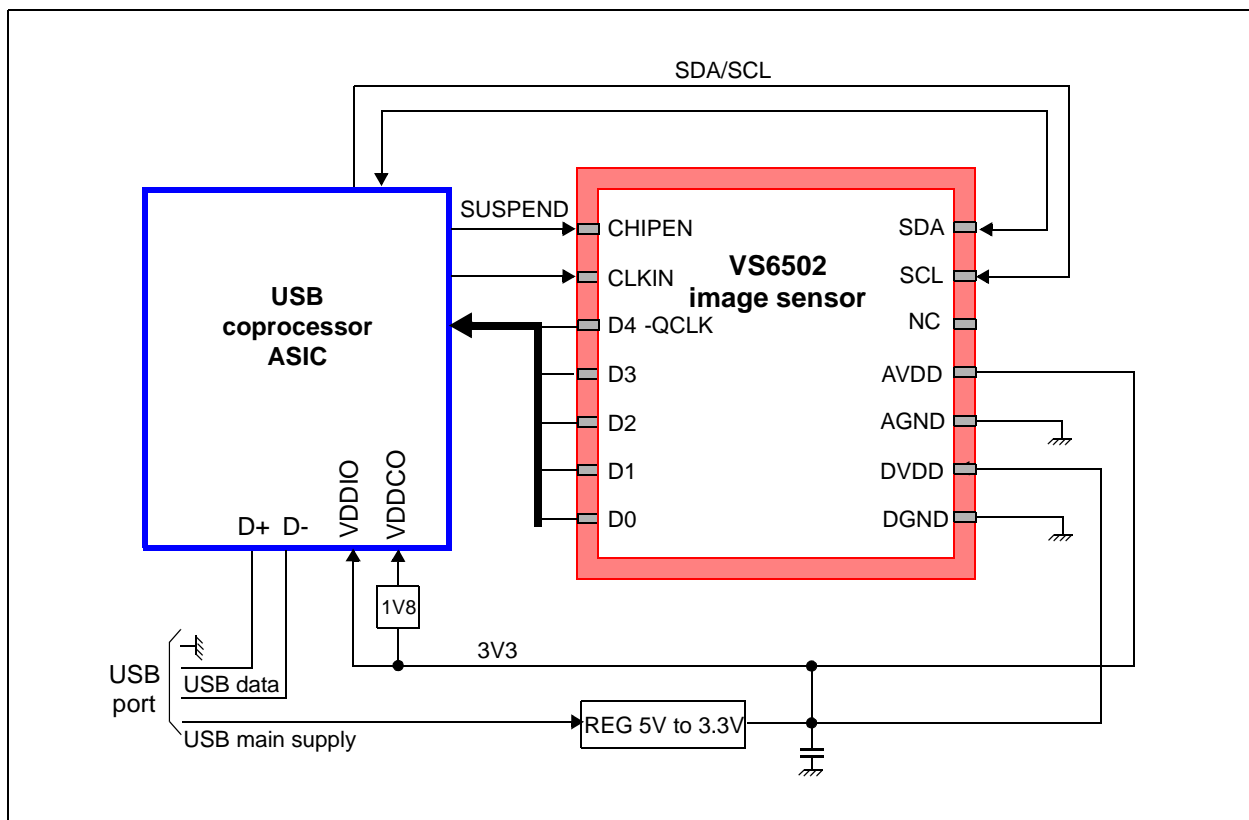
SDA/SCL

SUSPEND

CHIPEN

CLKIN

D4 -QCLK

D3

D2

D1

D0

VS6502
image sensor

SDA

SCL

NC

AVDD

AGND

DVDD

DGND

USB
coprocessor
ASIC

D+ D-

VDDIO

VDDCO

1V8

3V3

USB
port

USB data

USB main supply

REG 5V to 3.3V